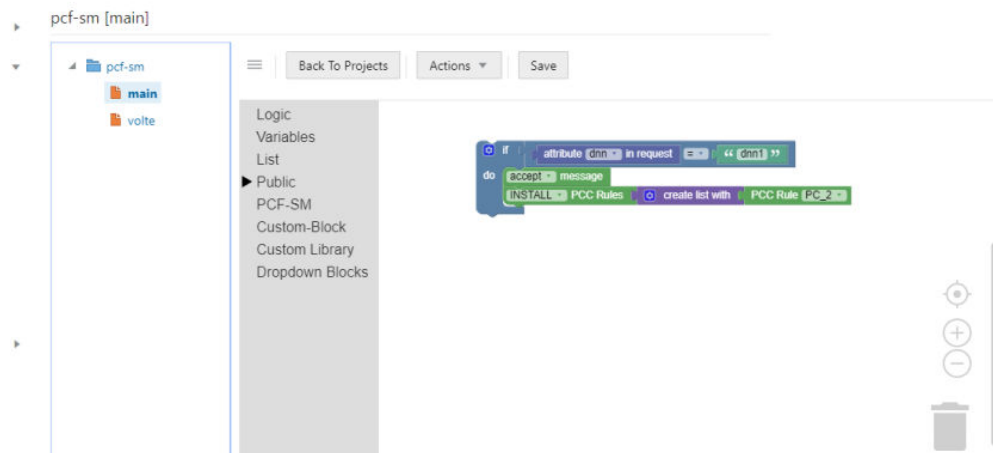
pcf-sm [main]

pcf-sm
main
volte

Back To Projects
Actions ▼
Save

Logic
Variables
List
▶ Public
PCF-SM
Custom-Block
Custom Library
Dropdown Blocks

if attribute dnn in request = " dnn1 "
do accept message
INSTALL PCC Rules create list with PCC Rule PC_2